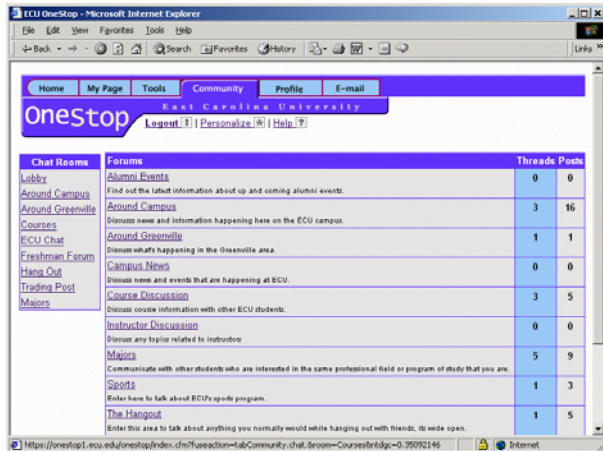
ECU OneStop - Microsoft Internet Explorer

File Edit View Favorites Tools Help

Back Search Favorites History Links

Home | My Page | Tools | Community | Profile | E-mail

OneStop East Carolina University

Logout | Personalize | Help

| Chat Rooms |
|---|
| Lobby |
| Around Campus |
| Around Greenville |
| Courses |
| ECU Chat |
| Freshman Forum |
| Hang Out |
| Trading Post |
| Majors |

| Forums | Threads | Posts |
|---|---|---|
| Alumni Events<br>Find out the latest information about up and coming alumni events. | 0 | 0 |
| Around Campus<br>Discuss news and information happening here on the ECU campus. | 3 | 16 |
| Around Greenville<br>Discuss what's happening in the Greenville area. | 1 | 1 |
| Campus News<br>Discuss news and events that are happening at ECU. | 0 | 0 |
| Course Discussion<br>Discuss course information with other ECU students. | 3 | 5 |
| Instructor Discussion<br>Discuss any topics related to instructors | 0 | 0 |
| Majors<br>Communicate with other students who are interested in the same professional field or program of study that you are. | 5 | 9 |
| Sports<br>Enter here to talk about ECU's sports program. | 1 | 3 |
| The Hangout<br>Enter this area to talk about anything you normally would while hanging out with friends, its wide open. | 1 | 5 |

https://onestop1.ecu.edu/onestop/index.cfm?fuseaction=tabCommunity.chat.&room=Courses&ntdgc=0.35092146

Internet